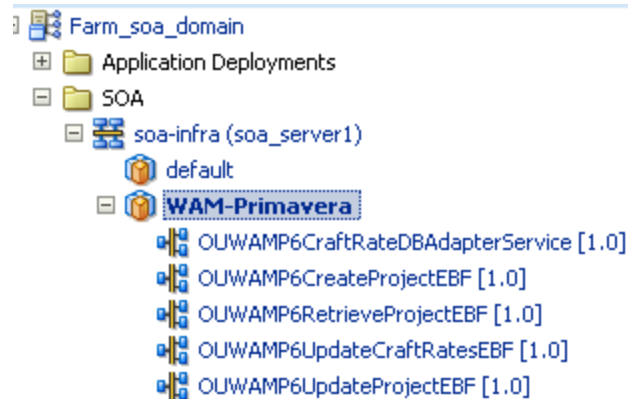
Farm_soa_domain
Application Deployments
SOA
soa-infra (soa_server1)
default
WAM-Primavera
OUWAMP6CraftRateDBAdapterService [1.0]
OUWAMP6CreateProjectEBF [1.0]
OUWAMP6RetrieveProjectEBF [1.0]
OUWAMP6UpdateCraftRatesEBF [1.0]
OUWAMP6UpdateProjectEBF [1.0]